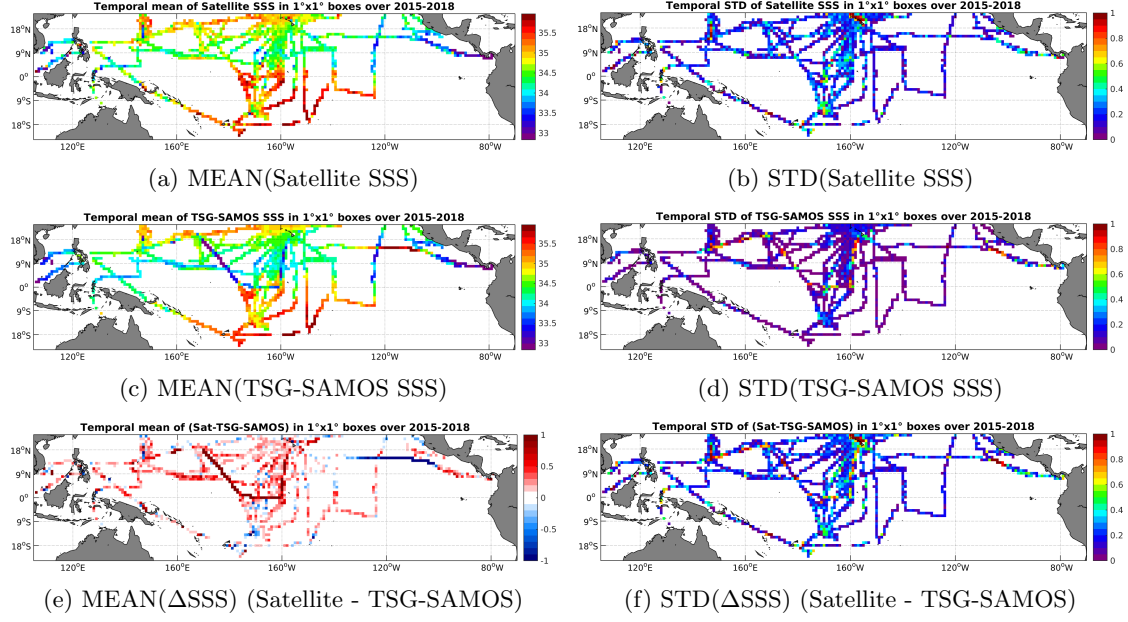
Temporal mean of Satellite SSS in 1°x1° boxes over 2015-2018

18°N
9°N
0°
9°S
18°S
120°E 160°E 160°W 120°W 80°W

35.5
35
34.5
34
33.5
33

(a) MEAN(Satellite SSS)

Temporal STD of Satellite SSS in 1°x1° boxes over 2015-2018

18°N
9°N
0°
9°S
18°S
120°E 160°E 160°W 120°W 80°W

1
0.8
0.6
0.4
0.2
0

(b) STD(Satellite SSS)

Temporal mean of TSG-SAMOS SSS in 1°x1° boxes over 2015-2018

18°N
9°N
0°
9°S
18°S
120°E 160°E 160°W 120°W 80°W

35.5
35
34.5
34
33.5
33

(c) MEAN(TSG-SAMOS SSS)

Temporal STD of TSG-SAMOS SSS in 1°x1° boxes over 2015-2018

18°N
9°N
0°
9°S
18°S
120°E 160°E 160°W 120°W 80°W

1
0.8
0.6
0.4
0.2
0

(d) STD(TSG-SAMOS SSS)

Temporal mean of (Sat-TSG-SAMOS) in 1°x1° boxes over 2015-2018

18°N
9°N
0°
9°S
18°S
120°E 160°E 160°W 120°W 80°W

1
0.5
0
-0.5
-1

(e) MEAN($\Delta$SSS) (Satellite - TSG-SAMOS)

Temporal STD of (Sat-TSG-SAMOS) in 1°x1° boxes over 2015-2018

18°N
9°N
0°
9°S
18°S
120°E 160°E 160°W 120°W 80°W

1
0.8
0.6
0.4
0.2
0

(f) STD($\Delta$SSS) (Satellite - TSG-SAMOS)